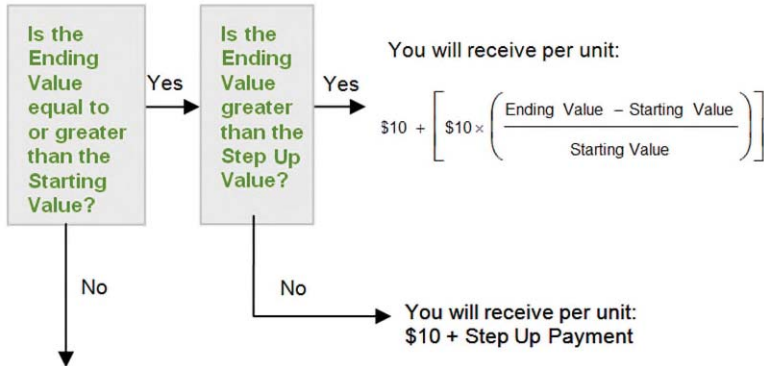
Is the Ending Value equal to or greater than the Starting Value?

Yes

Is the Ending Value greater than the Step Up Value?

Yes

You will receive per unit:

$\$10 + \left[ \$10 \times \left( \frac{\text{Ending Value} - \text{Starting Value}}{\text{Starting Value}} \right) \right]$

No

No

You will receive per unit:
$10 + Step Up Payment